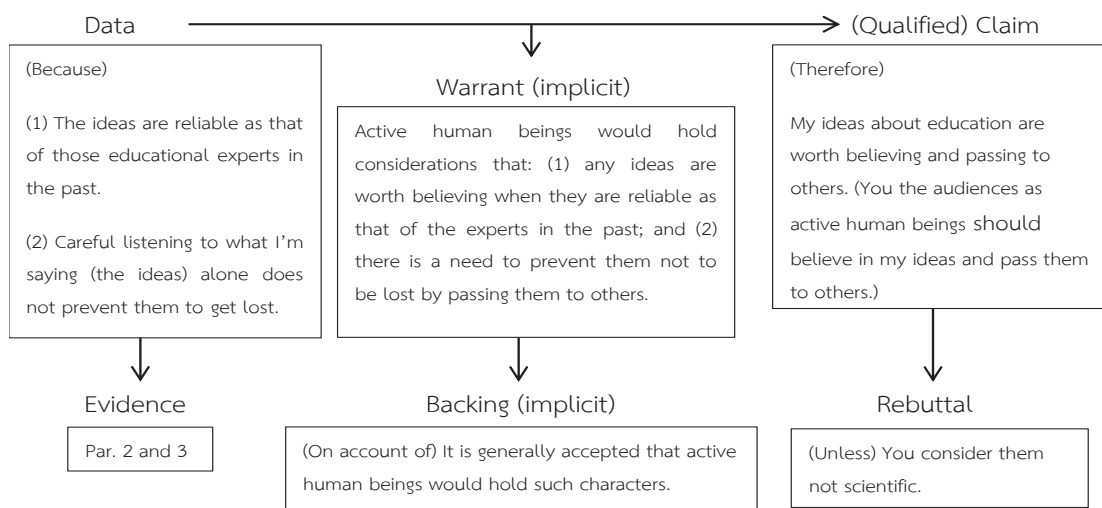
Data

(Qualified) Claim

(Because)

(1) The ideas are reliable as that of those educational experts in the past.

(2) Careful listening to what I'm saying (the ideas) alone does not prevent them to get lost.

Warrant (implicit)

Active human beings would hold considerations that: (1) any ideas are worth believing when they are reliable as that of the experts in the past; and (2) there is a need to prevent them not to be lost by passing them to others.

(Therefore)

My ideas about education are worth believing and passing to others. (You the audiences as active human beings should believe in my ideas and pass them to others.)

Evidence

Par. 2 and 3

Backing (implicit)

(On account of) It is generally accepted that active human beings would hold such characters.

Rebuttal

(Unless) You consider them not scientific.